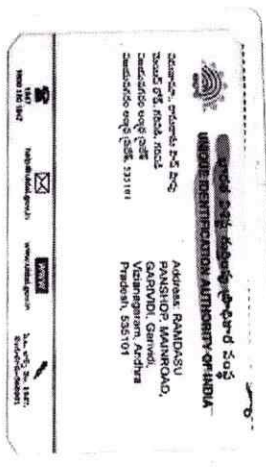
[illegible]
UNIQUE IDENTIFICATION AUTHORITY OF INDIA

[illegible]
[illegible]
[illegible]
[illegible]
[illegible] 535101

Address: RAMDASU PANSHOP, MAINROAD, GARIVIDI, Garividi, Vizianagaram, Andhra Pradesh, 535101

1947
1800 180 1947

help@uidai.gov.in

www.uidai.gov.in

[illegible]